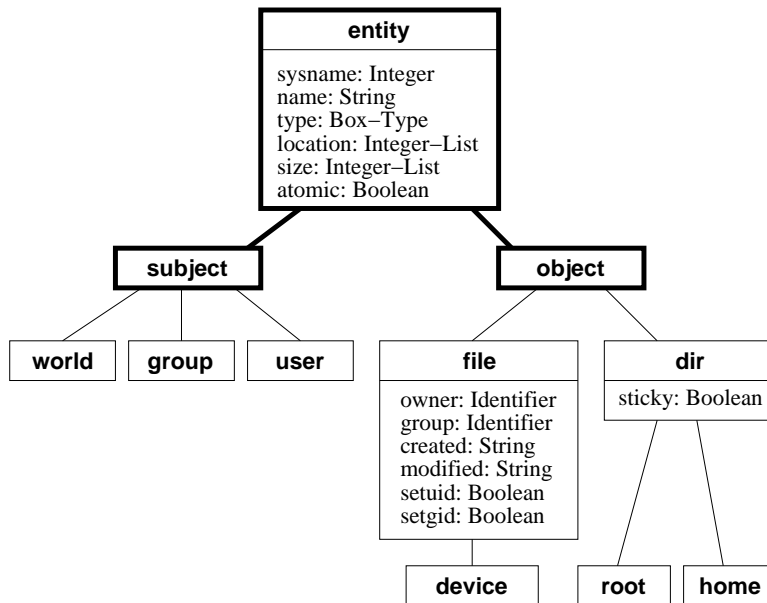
entity

sysname: Integer
name: String
type: Box−Type
location: Integer−List
size: Integer−List
atomic: Boolean

subject

object

world

group

user

file

owner: Identifier
group: Identifier
created: String
modified: String
setuid: Boolean
setgid: Boolean

dir

sticky: Boolean

device

root

home